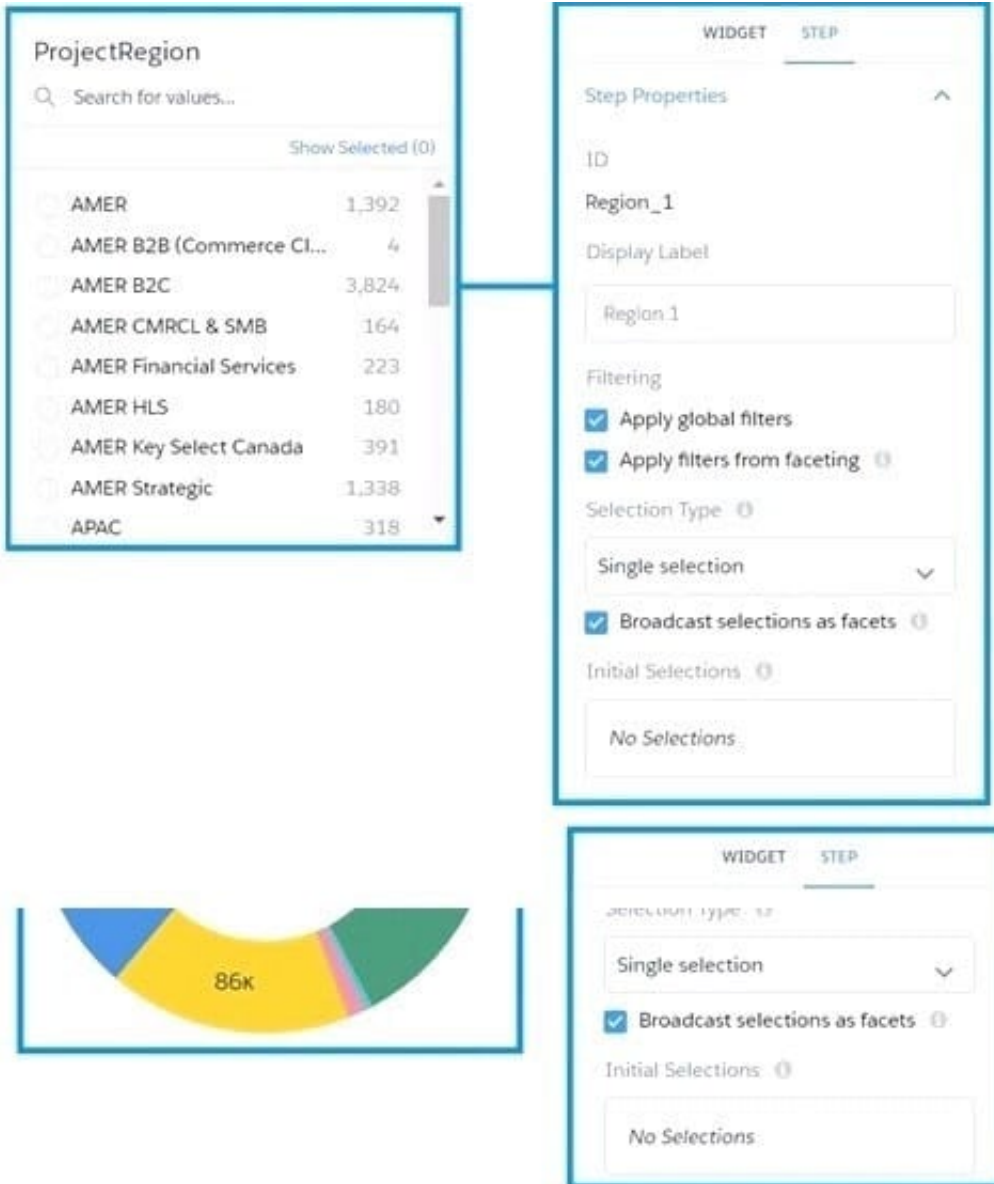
ProjectRegion

Search for values...

Show Selected (0)

| | |
|---|---|
| AMER | 1,392 |
| AMER B2B (Commerce Cl... | 4 |
| AMER B2C | 3,824 |
| AMER CMRCL & SMB | 164 |
| AMER Financial Services | 223 |
| AMER HLS | 180 |
| AMER Key Select Canada | 391 |
| AMER Strategic | 1,338 |
| APAC | 318 |

WIDGET STEP

Step Properties

ID

Region_1

Display Label

Region 1

Filtering

Apply global filters

Apply filters from faceting

Selection Type

Single selection

Broadcast selections as facets

Initial Selections

No Selections

86K

WIDGET STEP

Selection Type

Single selection

Broadcast selections as facets

Initial Selections

No Selections